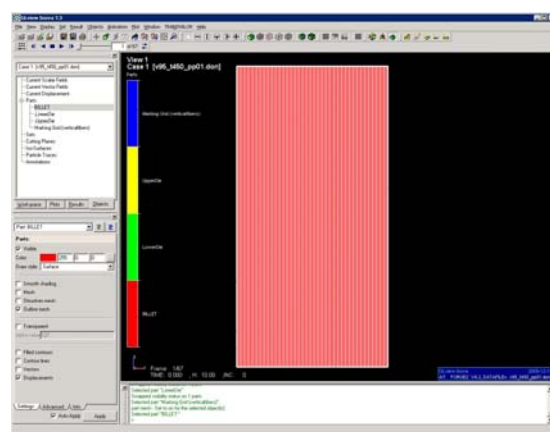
View 1
Case 1 [v95_t450_pp01.don]

Parts

Marking Grid (vertical/bent)

UpperDie

LowerDie

BILLET

Frame 1/67
TIME 0.000

Case 1 [v95_t450_pp01.don]
Current Scale Fields
Current Vector Fields
Current Displacement
Parts
BILLET
LowerDie
UpperDie
Marking Grid (vertical/bent)
Sets
Cutting Planes
IsoSurfaces
Particle Traces
Annotations

Parts
Visible
Color
Draw style Surface
Smooth shading
Mesh
Structure mesh
Outline mesh
Transparent
Filled contours
Contour lines
Vectors
Displacements

Settings Advanced Axis
Auto Apply Apply

Selected part "LowerDie"
Selected part "Marking Grid (vertical/bent)"
Selected part "BILLET"